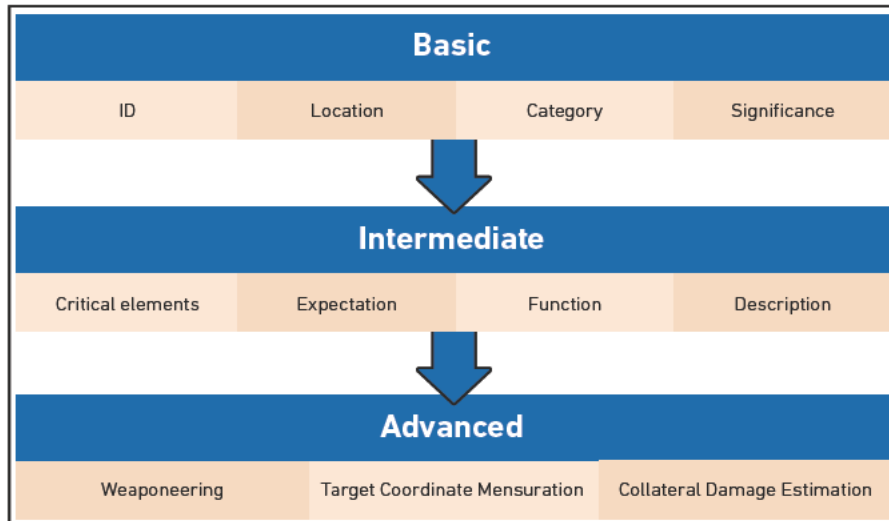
Basic

ID | Location | Category | Significance

Intermediate

Critical elements | Expectation | Function | Description

Advanced

Weaponeering | Target Coordinate Mensuration | Collateral Damage Estimation